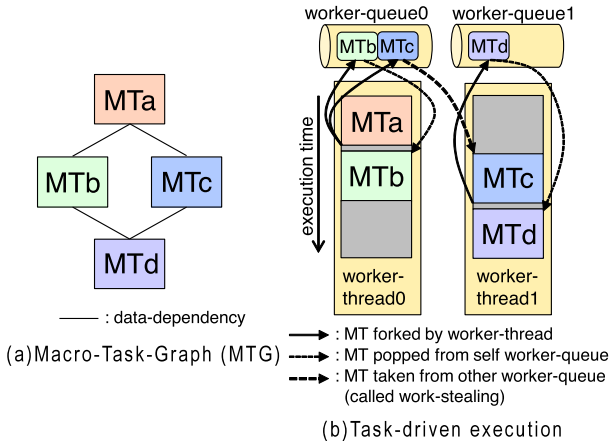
MTa

MTb

MTc

MTd

: data-dependency

(a)Macro-Task-Graph (MTG)

worker-queue0

worker-queue1

MTb MTc

MTd

execution time

MTa

MTb

MTc

MTd

worker-thread0

worker-thread1

: MT forked by worker-thread

: MT popped from self worker-queue

: MT taken from other worker-queue (called work-stealing)

(b)Task-driven execution